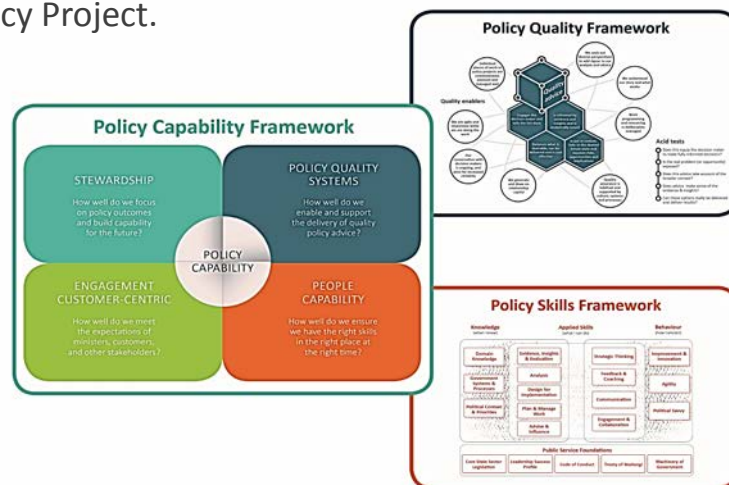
cy Project.

Policy Quality Framework

Quality enablers

Acid tests

Policy Capability Framework

STEWARDSHIP

How well do we focus on policy outcomes and build capability for the future?

POLICY QUALITY SYSTEMS

How well do we enable and support the delivery of quality policy advice?

POLICY CAPABILITY

ENGAGEMENT CUSTOMER-CENTRIC

How well do we meet the expectations of ministers, customers, and other stakeholders?

PEOPLE CAPABILITY

How well do we ensure we have the right skills, in the right place at the right time?

Policy Skills Framework

Knowledge

Applied Skills

Behaviour

Domain Knowledge

Government Systems & Processes

Political Context & Priorities

Evidence, Insights & Evaluation

Analysis

Design for Implementation

Plan & Manage Work

Advise & Influence

Strategic Thinking

Feedback & Coaching

Communication

Engagement & Collaboration

Improvement & Innovation

Agility

Political Savvy

Public Service Foundations

Core State Sector Legislation

Leadership Success Profile

Code of Conduct

Treaty of Waitangi

Machinery of Government